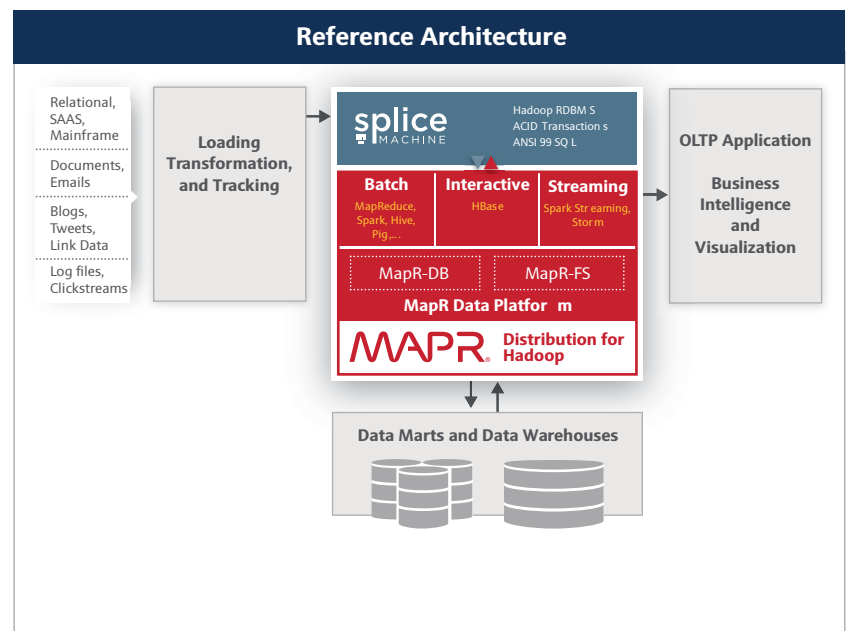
Reference Architecture

Relational, SAAS, Mainframe

Documents, Emails

Blogs, Tweets, Link Data

Log files, Clickstreams

Loading Transformation, and Tracking

splice MACHINE

Hadoop RDBM S
ACID Transaction s
ANSI 99 SQ L

Batch
MapReduce, Spark, Hive, Pig,...

Interactive
HBase

Streaming
Spark Str eaming, Stor m

MapR-DB

MapR-FS

MapR Data Platfor m

MAPR Distribution for Hadoop

OLTP Application

Business Intelligence and Visualization

Data Marts and Data Warehouses